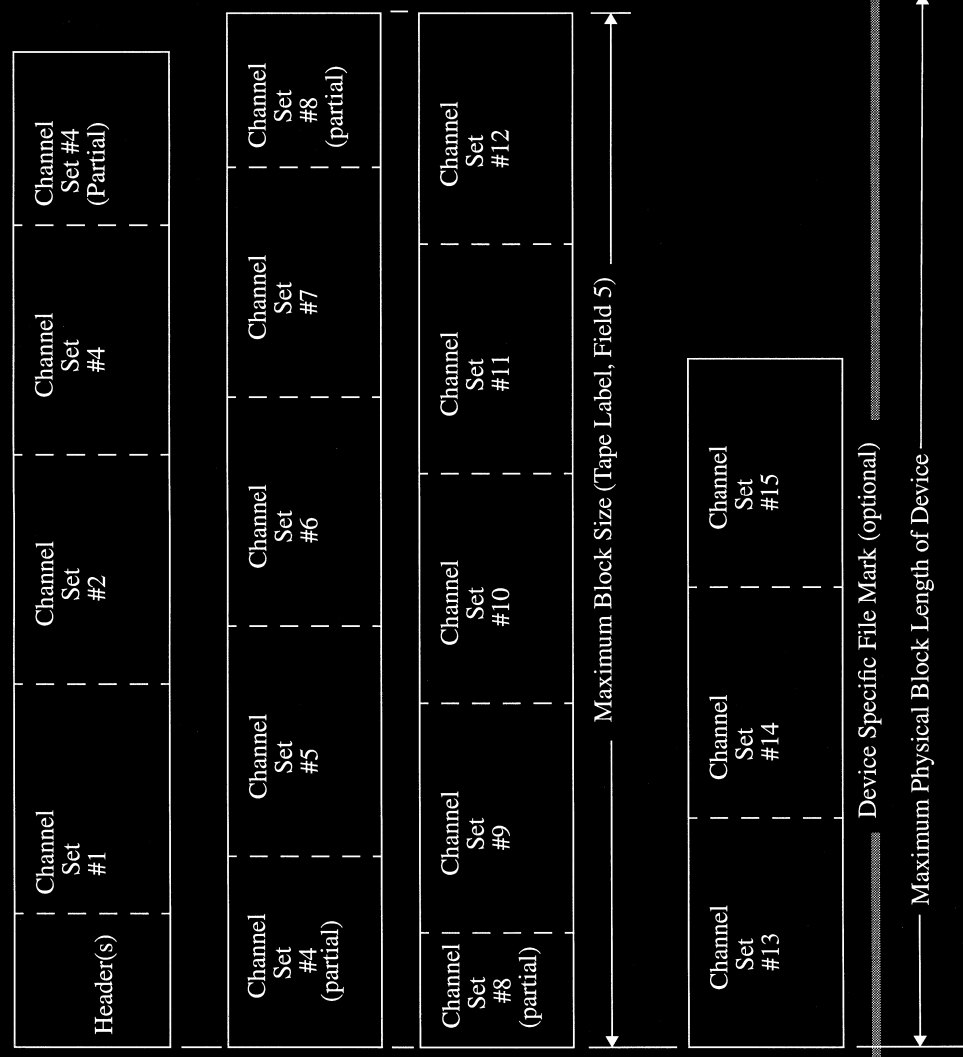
Header(s)

Channel Set #1

Channel Set #2

Channel Set #4

Channel Set #4 (Partial)

Channel Set #4 (partial)

Channel Set #5

Channel Set #6

Channel Set #7

Channel Set #8 (partial)

Channel Set #8 (partial)

Channel Set #9

Channel Set #10

Channel Set #11

Channel Set #12

Maximum Block Size (Tape Label, Field 5)

Channel Set #13

Channel Set #14

Channel Set #15

Device Specific File Mark (optional)

Maximum Physical Block Length of Device